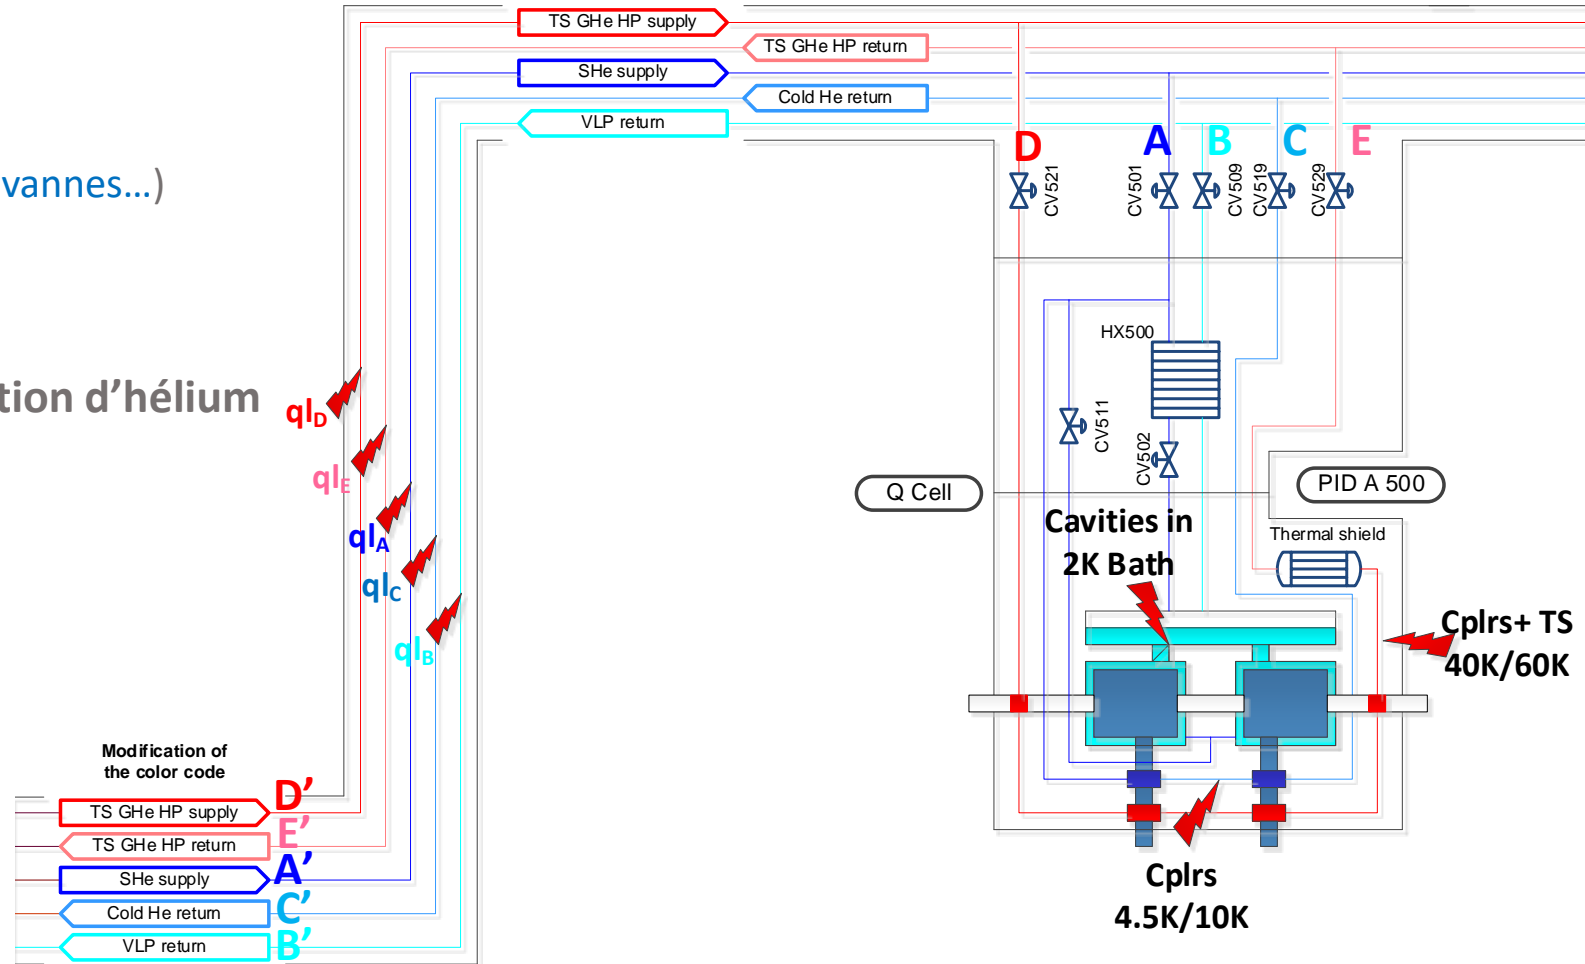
TS GHe HP supply
TS GHe HP return
SHe supply
Cold He return
VLP return

vannes…)

tion d'hélium

$ql_D$
$ql_E$
$ql_A$
$ql_C$
$ql_B$

D
A
B
C
E

CV521
CV501
CV509
CV519
CV529

HX500
CV511
CV502

Q Cell
PID A 500
Cavities in 2K Bath
Thermal shield
Cplrs+ TS 40K/60K

Modification of the color code

D'
TS GHe HP supply
E'
TS GHe HP return
A'
SHe supply
C'
Cold He return
B'
VLP return

Cplrs 4.5K/10K